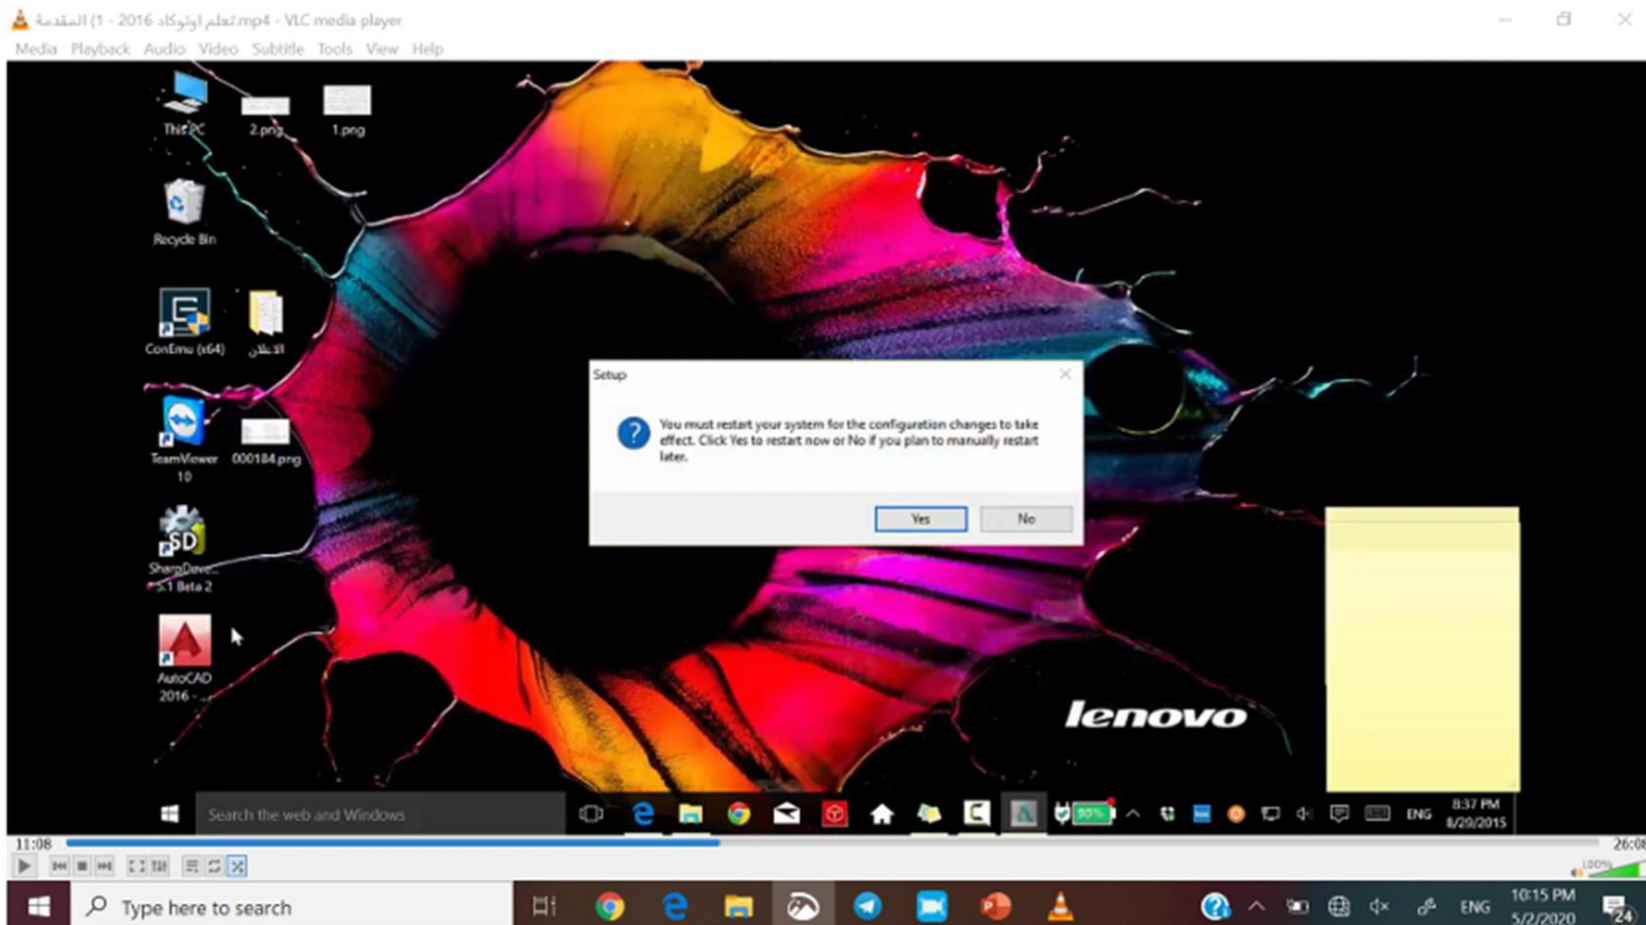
(1 المقدمة) - 2016 تعلم اوتوكاد.mp4 - VLC media player

Media Playback Audio Video Subtitle Tools View Help

This PC
2.png
1.png
Recycle Bin
ConEmu (x64)
الاعلان
TeamViewer 10
000184.png
SharpDeve... 5.1 Beta 2
AutoCAD 2016 - ...

Setup

You must restart your system for the configuration changes to take effect. Click Yes to restart now or No if you plan to manually restart later.

Yes
No

lenovo

Search the web and Windows

90%

ENG
8:37 PM
8/29/2015

11:08
26:08

100%

Type here to search

ENG
10:15 PM
5/2/2020
24